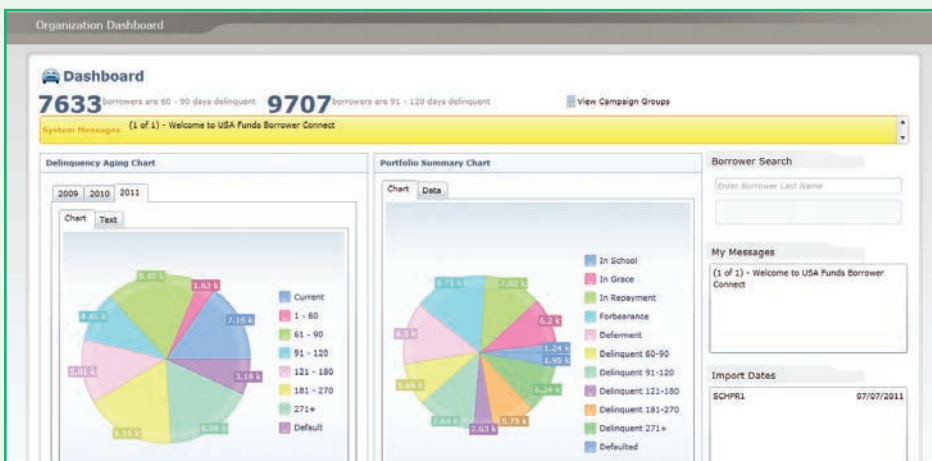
Organization Dashboard

Dashboard

7633 borrowers are 60 - 90 days delinquent 9707 borrowers are 91 - 120 days delinquent

View Campaign Groups

System Messages (1 of 1) - Welcome to USA Funds Borrower Connect

Delinquency Aging Chart

2009 2010 2011

Chart Text

8.45 k
1.62 k
8.45 k
7.16 k
5.81 k
3.16 k
8.16 k
6.08 k

Current
1 - 60
61 - 90
91 - 120
121 - 180
181 - 270
271+
Default

Portfolio Summary Chart

Chart Data

5.71 k
7.62 k
6.2 k
8.5 k
1.24 k
1.95 k
5.66 k
6.24 k
7.64 k
5.75 k
2.63 k

In School
In Grace
In Repayment
Forbearance
Deferment
Delinquent 60-90
Delinquent 91-120
Delinquent 121-180
Delinquent 181-270
Delinquent 271+
Defaulted

Borrower Search

Enter Borrower Last Name

My Messages

(1 of 1) - Welcome to USA Funds Borrower Connect

Import Dates

SCHPR1 07/07/2011